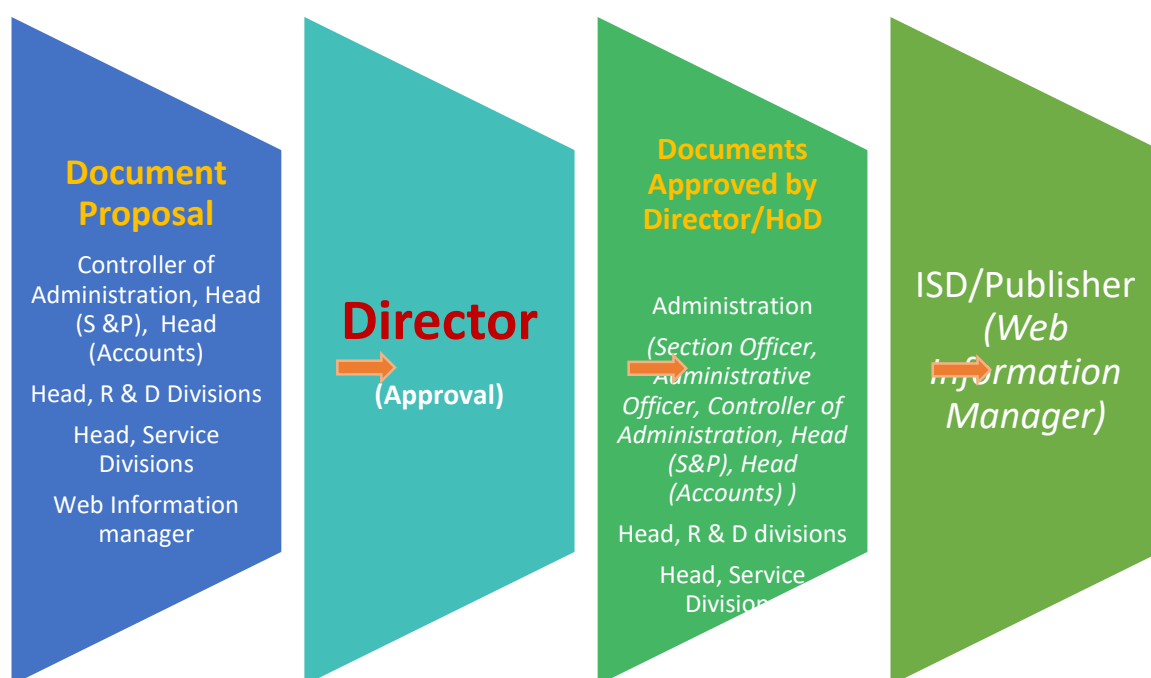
Document Proposal

Controller of Administration, Head (S &P), Head (Accounts)

Head, R & D Divisions

Head, Service Divisions

Web Information manager

Director

(Approval)

Documents Approved by Director/HoD

Administration

(Section Officer, Administrative Officer, Controller of Administration, Head (S&P), Head (Accounts) )

Head, R & D divisions

Head, Service Divisions

ISD/Publisher

(Web Information Manager)